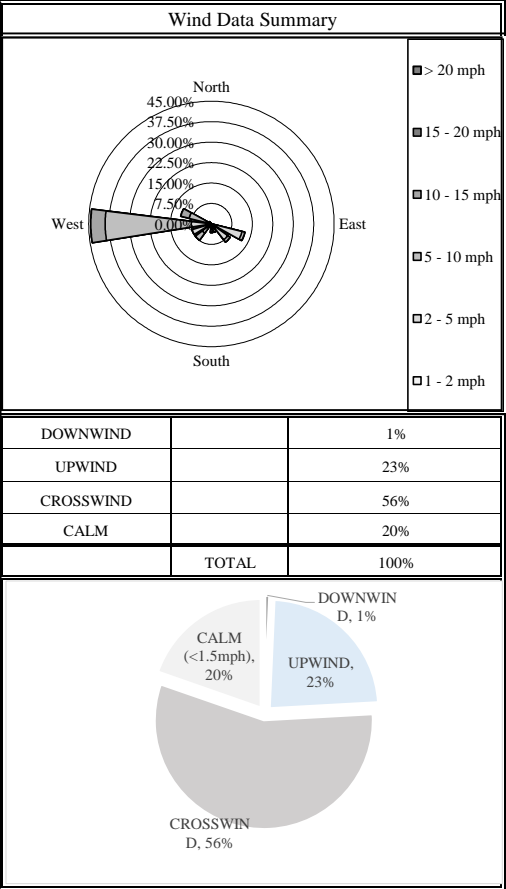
Wind Data Summary

North
45.00%
37.50%
30.00%
22.50%
15.00%
7.50%
0.00%
West
East
South

> 20 mph
15 - 20 mph
10 - 15 mph
5 - 10 mph
2 - 5 mph
1 - 2 mph

| DOWNWIND | | 1% |
|---|---|---|
| UPWIND | | 23% |
| CROSSWIND | | 56% |
| CALM | | 20% |
| | TOTAL | 100% |

DOWNWIND, 1%
CALM (<1.5mph), 20%
UPWIND, 23%
CROSSWIND, 56%